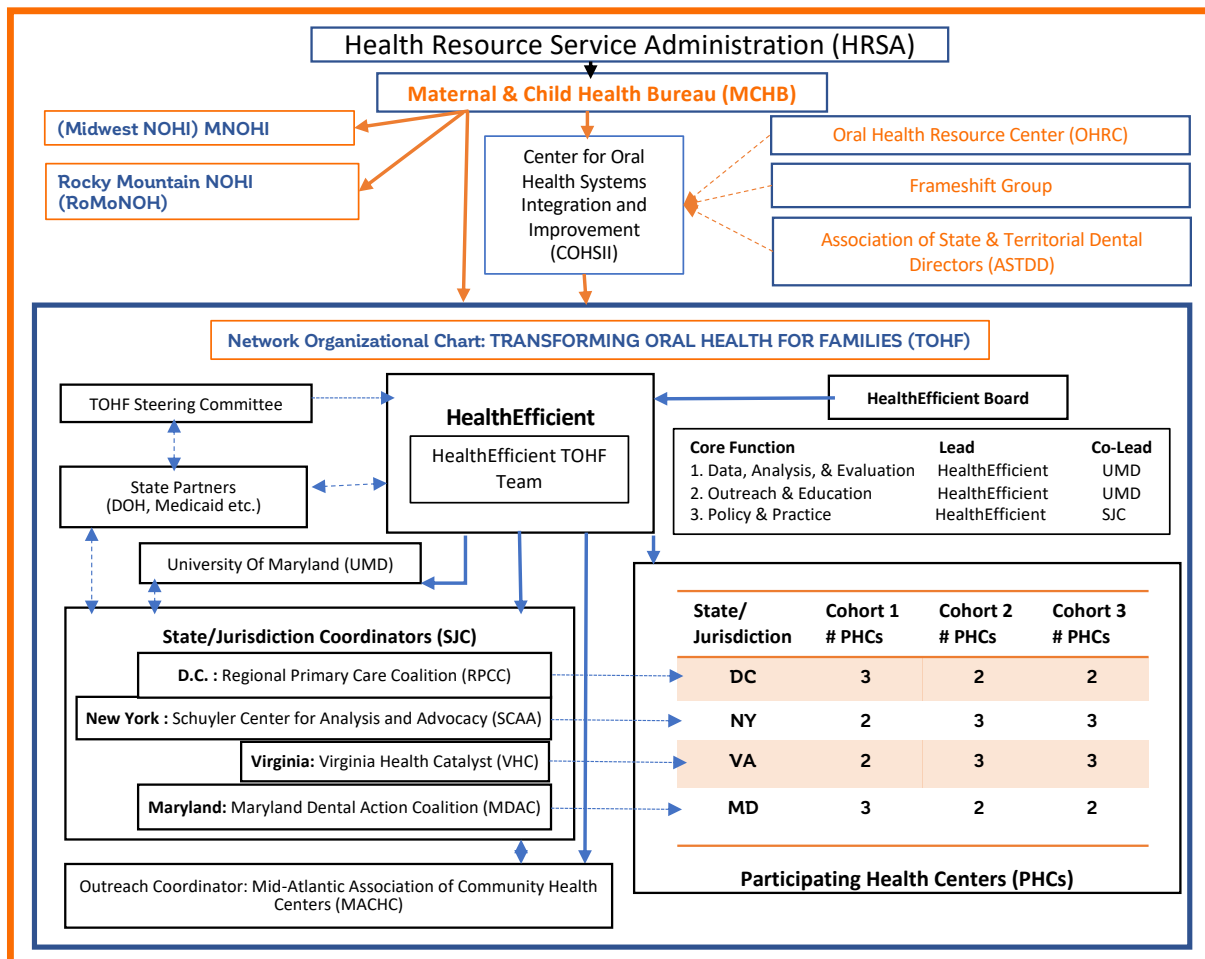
Health Resource Service Administration (HRSA)

Maternal & Child Health Bureau (MCHB)

(Midwest NOHI) MNOHI

Rocky Mountain NOHI (RoMoNOH)

Center for Oral Health Systems Integration and Improvement (COHSII)

Oral Health Resource Center (OHRC)

Frameshift Group

Association of State & Territorial Dental Directors (ASTDD)

Network Organizational Chart: TRANSFORMING ORAL HEALTH FOR FAMILIES (TOHF)

TOHF Steering Committee

HealthEfficient

HealthEfficient TOHF Team

HealthEfficient Board

State Partners (DOH, Medicaid etc.)

| Core Function | Lead | Co-Lead |
|---|---|---|
| 1. Data, Analysis, & Evaluation | HealthEfficient | UMD |
| 2. Outreach & Education | HealthEfficient | UMD |
| 3. Policy & Practice | HealthEfficient | SJC |

University Of Maryland (UMD)

State/Jurisdiction Coordinators (SJC)

D.C. : Regional Primary Care Coalition (RPCC)

New York : Schuyler Center for Analysis and Advocacy (SCAA)

Virginia: Virginia Health Catalyst (VHC)

Maryland: Maryland Dental Action Coalition (MDAC)

| State/ Jurisdiction | Cohort 1 # PHCs | Cohort 2 # PHCs | Cohort 3 # PHCs |
|---|---|---|---|
| DC | 3 | 2 | 2 |
| NY | 2 | 3 | 3 |
| VA | 2 | 3 | 3 |
| MD | 3 | 2 | 2 |

Participating Health Centers (PHCs)

Outreach Coordinator: Mid-Atlantic Association of Community Health Centers (MACHC)